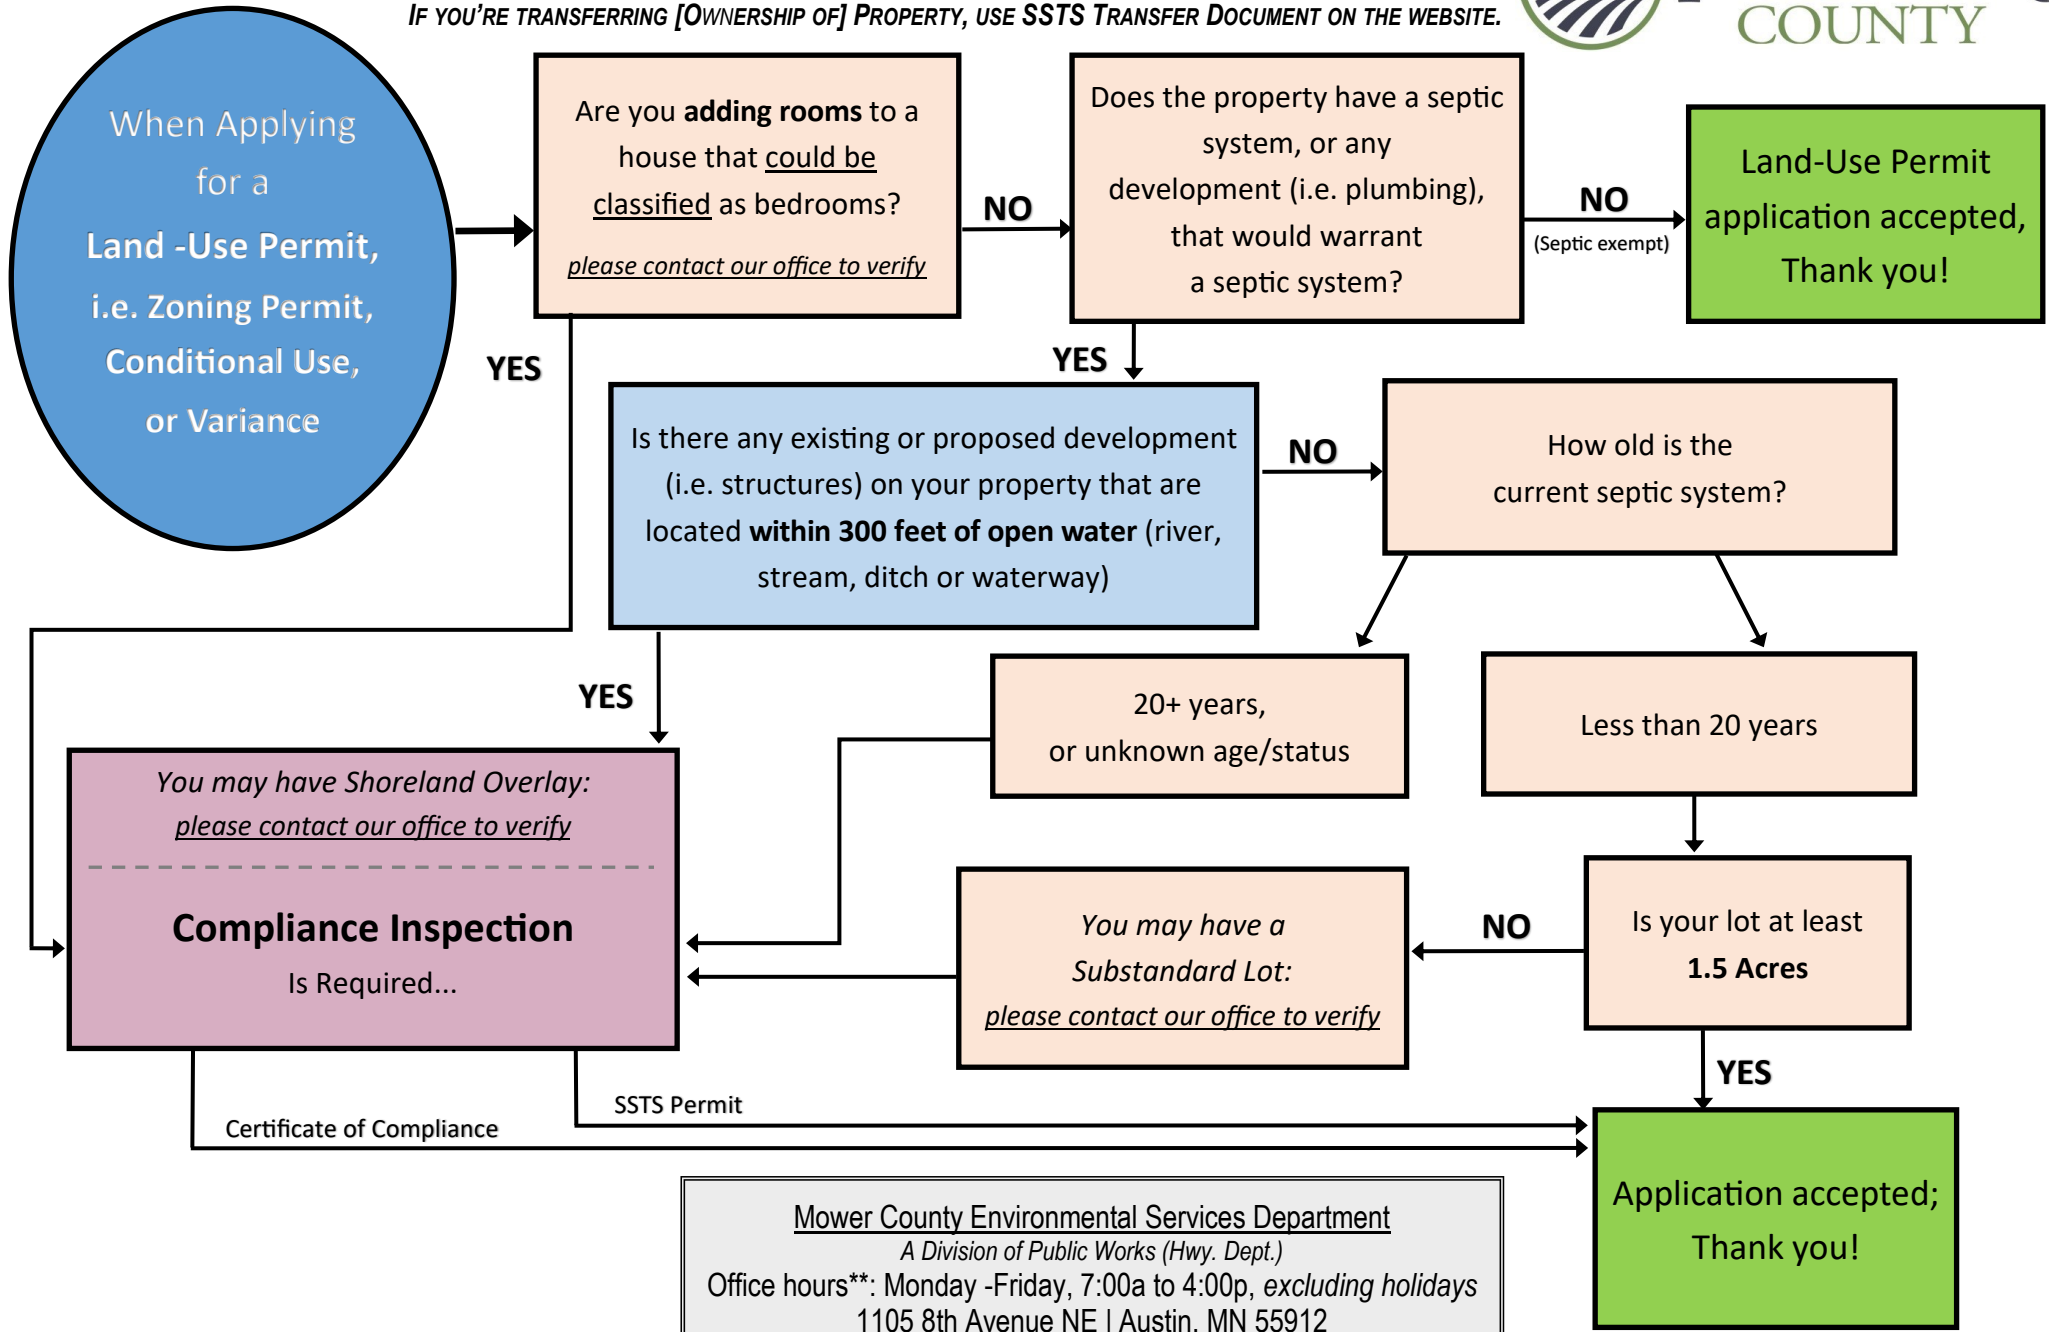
IF YOU'RE TRANSFERRING [OWNERSHIP OF] PROPERTY, USE SSTS TRANSFER DOCUMENT ON THE WEBSITE.

COUNTY

When Applying for a Land -Use Permit, i.e. Zoning Permit, Conditional Use, or Variance

Are you **adding rooms** to a house that could be classified as bedrooms?
*please contact our office to verify*

NO

Does the property have a septic system, or any development (i.e. plumbing), that would warrant a septic system?

NO
(Septic exempt)

Land-Use Permit application accepted, Thank you!

YES

YES

Is there any existing or proposed development (i.e. structures) on your property that are located **within 300 feet of open water** (river, stream, ditch or waterway)

NO

How old is the current septic system?

YES

20+ years, or unknown age/status

Less than 20 years

*You may have Shoreland Overlay:*
*please contact our office to verify*

**Compliance Inspection**
Is Required...

*You may have a Substandard Lot:*
*please contact our office to verify*

NO

Is your lot at least **1.5 Acres**

YES

SSTS Permit

Certificate of Compliance

Application accepted; Thank you!

Mower County Environmental Services Department
*A Division of Public Works (Hwy. Dept.)*
Office hours**: Monday -Friday, 7:00a to 4:00p, *excluding holidays*
1105 8th Avenue NE | Austin, MN 55912